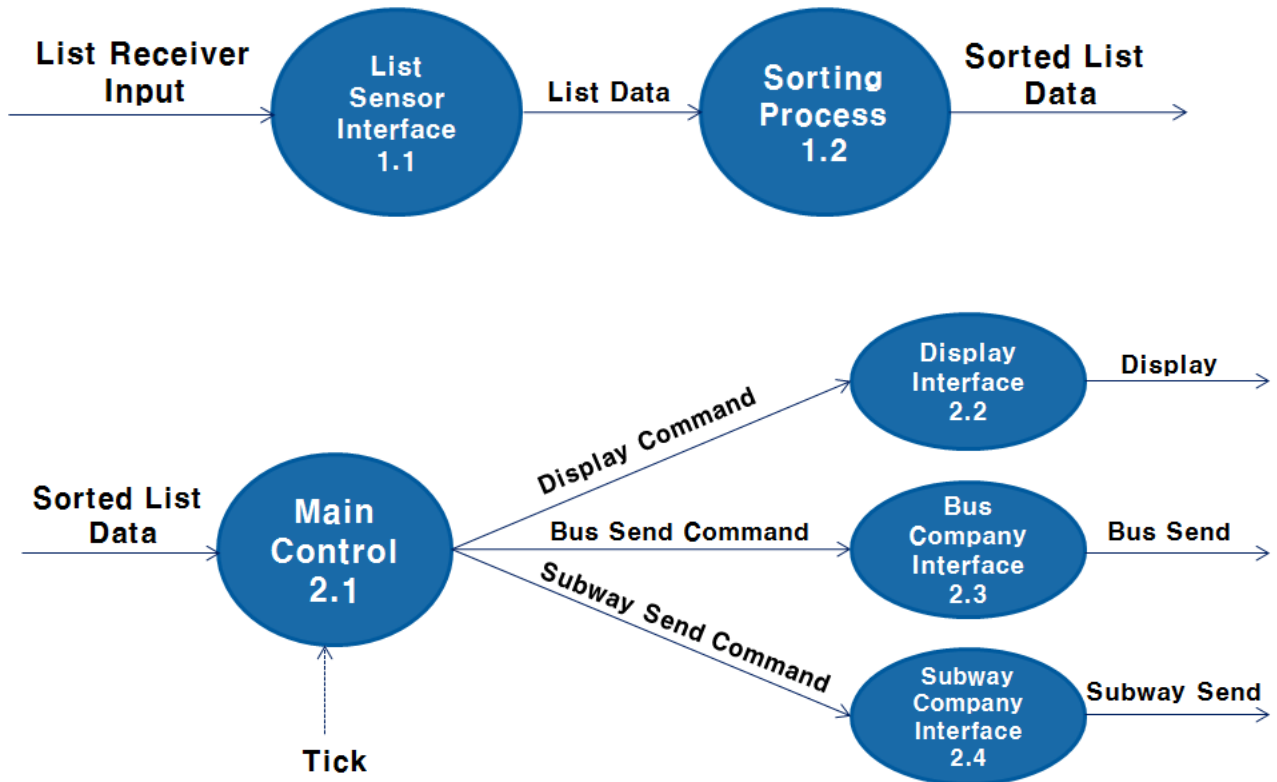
List Receiver Input

List Sensor Interface 1.1

List Data

Sorting Process 1.2

Sorted List Data

Display Interface 2.2

Display

Display Command

Sorted List Data

Main Control 2.1

Bus Send Command

Bus Company Interface 2.3

Bus Send

Subway Send Command

Subway Company Interface 2.4

Subway Send

Tick